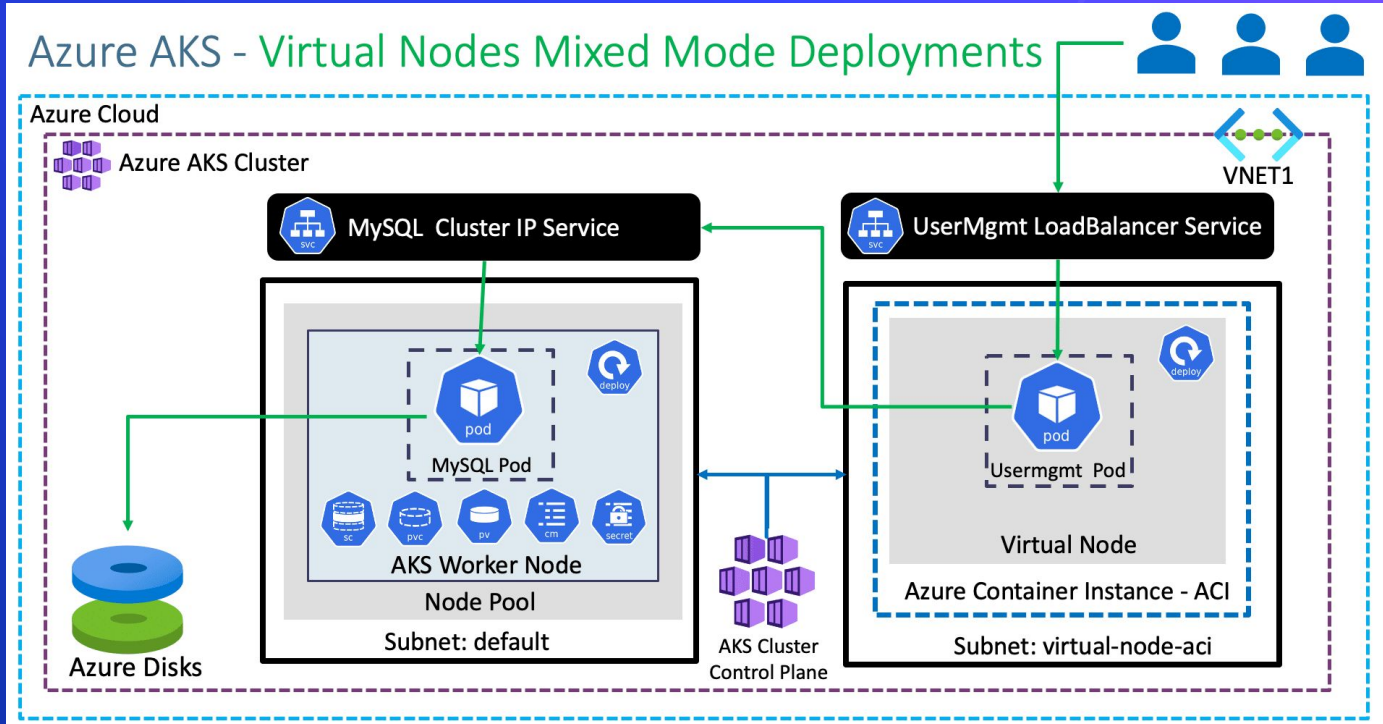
Azure AKS - Virtual Nodes Mixed Mode Deployments

Azure Cloud

Azure AKS Cluster

VNET1

svc MySQL Cluster IP Service

svc UserMgmt LoadBalancer Service

deploy

pod

MySQL Pod

sc pvc pv cm secret

AKS Worker Node

Node Pool

Subnet: default

deploy

pod

Usermgmt Pod

Virtual Node

Azure Container Instance - ACI

Subnet: virtual-node-aci

AKS Cluster Control Plane

Azure Disks